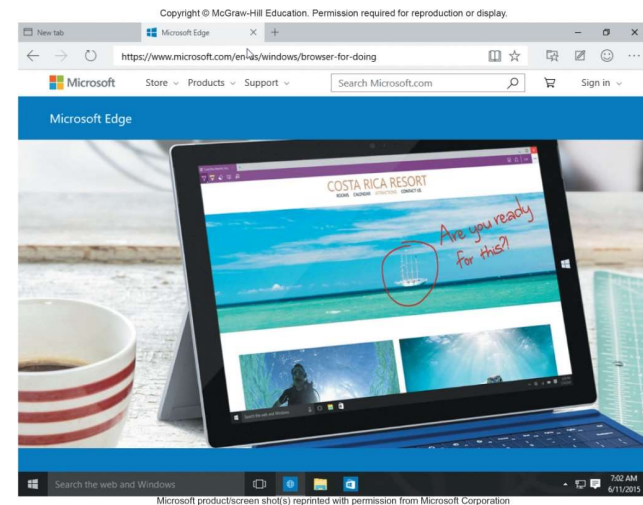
Copyright © McGraw-Hill Education. Permission required for reproduction or display.

New tab

Microsoft Edge

https://www.microsoft.com/en-us/windows/browser-for-doing

Microsoft

Store

Products

Support

Search Microsoft.com

Sign in

Microsoft Edge

COSTA RICA RESORT

ROOMS CALENDAR ATTRACTIONS CONTACT US

Are you ready for this?!

Search the web and Windows

Search the web and Windows

7:02 AM
6/11/2015

Microsoft product/screen shot(s) reprinted with permission from Microsoft Corporation